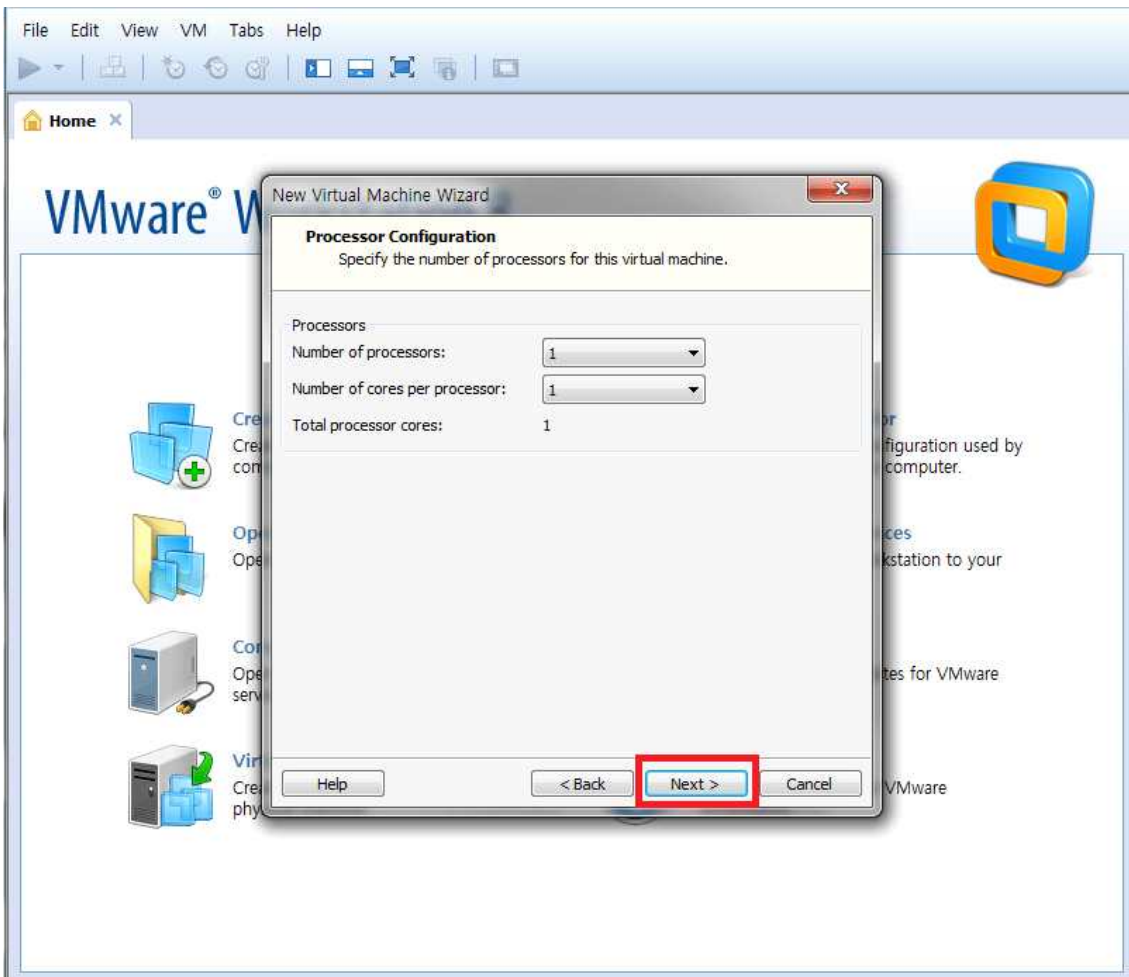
File Edit View VM Tabs Help

Home ×

VMware® W

Cre
Cre
com

Op
Ope

Cor
Ope
serv

Vir
Cre
phy

or
figuration used by
computer.

ces
kstation to your

tes for VMware

VMware

New Virtual Machine Wizard

Processor Configuration
Specify the number of processors for this virtual machine.

Processors
Number of processors: 1
Number of cores per processor: 1
Total processor cores: 1

Help
< Back
Next >
Cancel